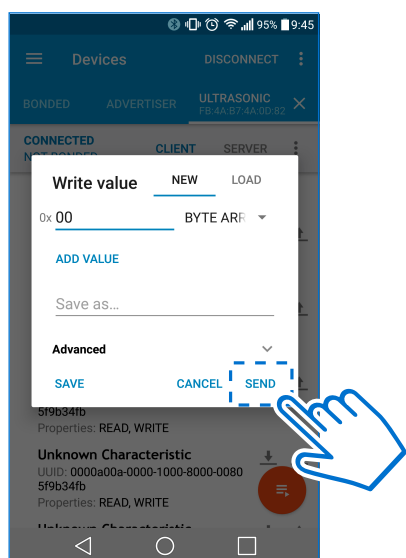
95% 9:45

Devices DISCONNECT

BONDED ADVERTISER ULTRASONIC FB:4A:B7:4A:0D:82

CONNECTED
NOT BONDED CLIENT SERVER

Write value NEW LOAD

0x 00 BYTE ARR

ADD VALUE

Save as...

Advanced

SAVE CANCEL SEND

5f9b34fb
Properties: READ, WRITE

Unknown Characteristic
UUID: 0000a00a-0000-1000-8000-0080 5f9b34fb
Properties: READ, WRITE

Unknown Characteristic